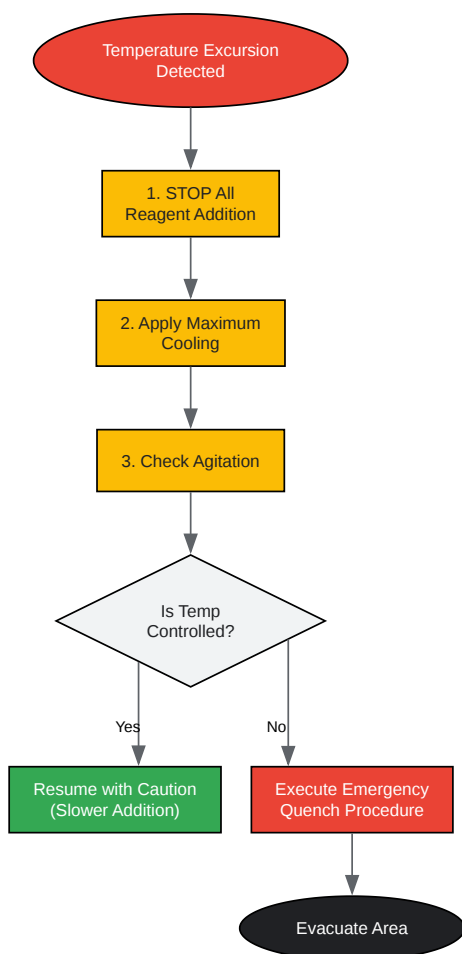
Temperature Excursion Detected

1. STOP All Reagent Addition

2. Apply Maximum Cooling

3. Check Agitation

Is Temp Controlled?

Yes

No

Resume with Caution (Slower Addition)

Execute Emergency Quench Procedure

Evacuate Area